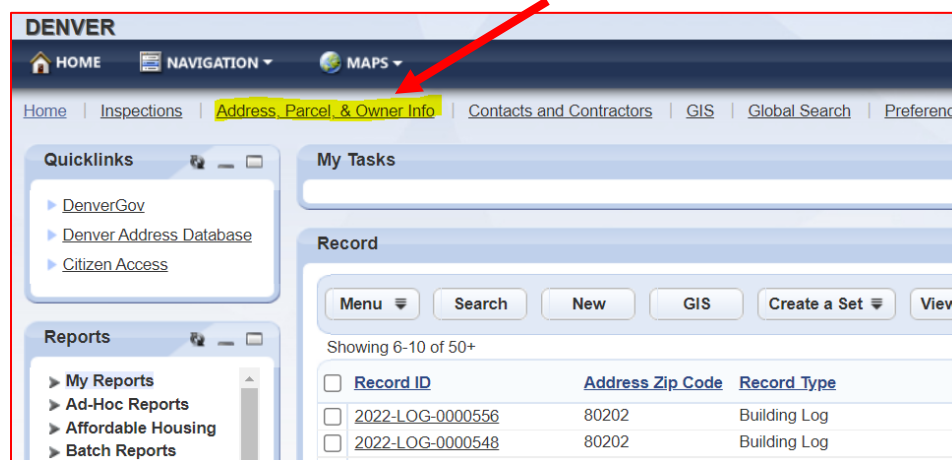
DENVER

HOME   NAVIGATION   MAPS

Home | Inspections | Address, Parcel, & Owner Info | Contacts and Contractors | GIS | Global Search | Preferenc

Quicklinks

DenverGov
Denver Address Database
Citizen Access

Reports

My Reports
Ad-Hoc Reports
Affordable Housing
Batch Reports

My Tasks

Record

Menu   Search   New   GIS   Create a Set   View

Showing 6-10 of 50+

| Record ID | Address Zip Code | Record Type |
|---|---|---|
| 2022-LOG-0000556 | 80202 | Building Log |
| 2022-LOG-0000548 | 80202 | Building Log |